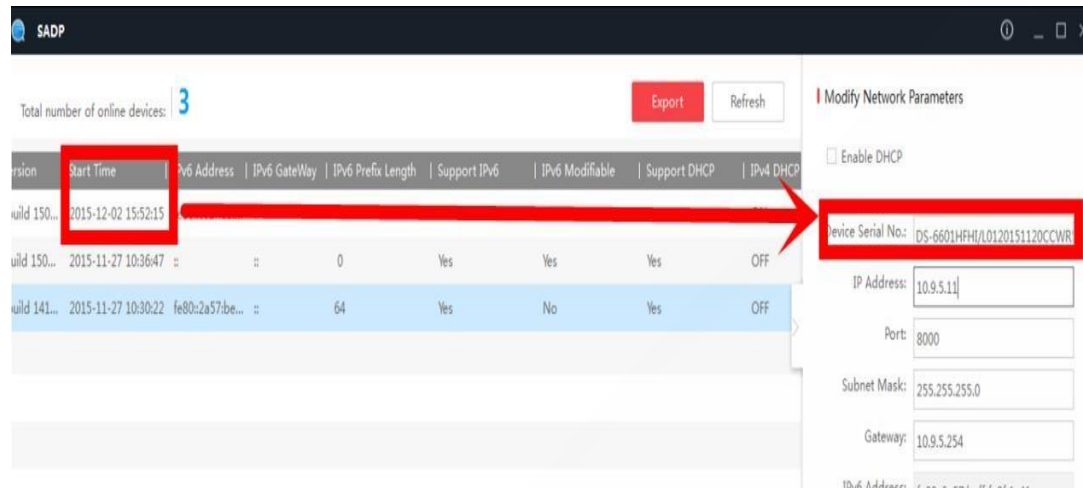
SADP

Total number of online devices: 3

Export Refresh

| rsion | Start Time | Pv6 Address | IPv6 GateWay | IPv6 Prefix Length | Support IPv6 | IPv6 Modifiable | Support DHCP | IPv4 DHCP |
|---|---|---|---|---|---|---|---|---|
| uild 150... | 2015-12-02 15:52:15 | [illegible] | | | | | | |
| uild 150... | 2015-11-27 10:36:47 | :: | :: | 0 | Yes | Yes | Yes | OFF |
| uild 141... | 2015-11-27 10:30:22 | fe80::2a57:be... | :: | 64 | Yes | No | Yes | OFF |

Modify Network Parameters

Enable DHCP

Device Serial No.: DS-6601HFHI/L0120151120CCWR

IP Address: 10.9.5.11

Port: 8000

Subnet Mask: 255.255.255.0

Gateway: 10.9.5.254

IPv6 Address: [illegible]